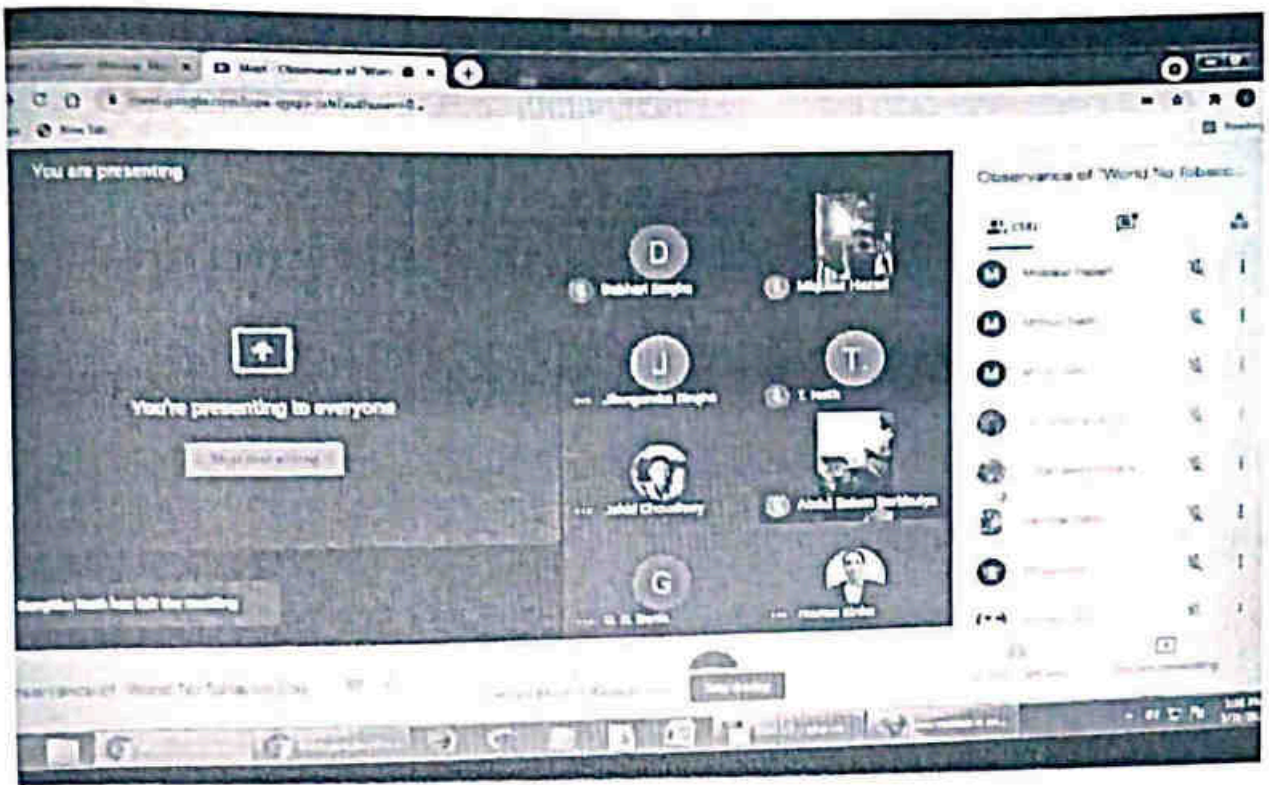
Meet - Observance of "Worl

New Tab

You are presenting

You're presenting to everyone

Stop presenting

D

Dubhari Singha

Mojibur Hazari

J

Jibonjyoti Singha

T.

T. Nath

Jahid Choudhury

Abdul Salam Barbhuiya

G

G. S. Barla

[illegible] has left the meeting

Observance of "World No Tobacc...

(18)

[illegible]

Observance of "World No Tobacco Day

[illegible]